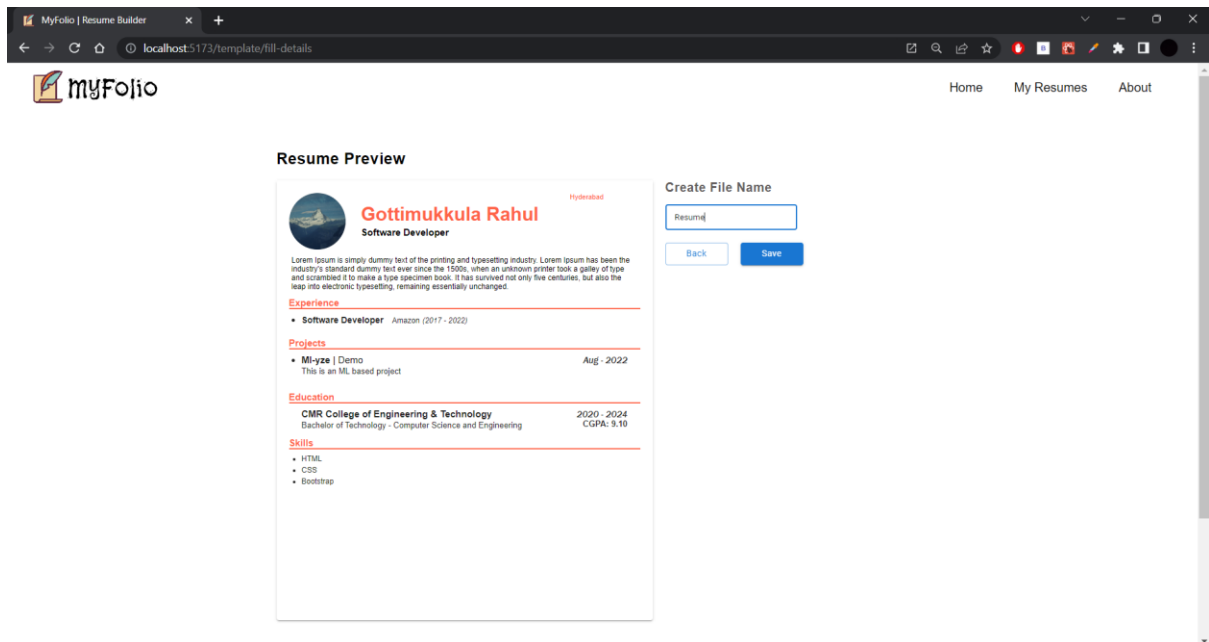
MyFolio | Resume Builder
localhost:5173/template/fill-details

myFolio

Home My Resumes About

Resume Preview

Hyderabad
Gottimukkula Rahul
Software Developer

Lorem Ipsum is simply dummy text of the printing and typesetting industry. Lorem Ipsum has been the industry's standard dummy text ever since the 1500s, when an unknown printer took a galley of type and scrambled it to make a type specimen book. It has survived not only five centuries, but also the leap into electronic typesetting, remaining essentially unchanged.

Experience
• Software Developer Amazon (2017 - 2022)

Projects
• Ml-yze | Demo Aug - 2022
This is an ML based project

Education
CMR College of Engineering & Technology 2020 - 2024
Bachelor of Technology - Computer Science and Engineering CGPA: 9.10

Skills
• HTML
• CSS
• Bootstrap

Create File Name
Resume
Back
Save